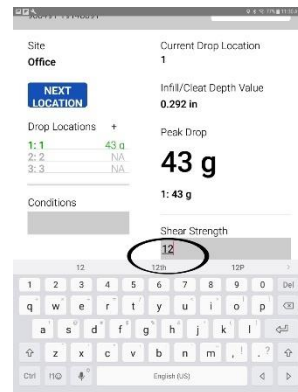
Site
Office

NEXT LOCATION

Drop Locations +
1: 1 43 g
2: 2 NA
3: 3 NA

Conditions

Current Drop Location
1

Infill/Cleat Depth Value
0.292 in

Peak Drop
43 g

1: 43 g

Shear Strength
12

12 12th 12P

1 2 3 4 5 6 7 8 9 0 Del
q w e r t y u i o p
a s d f g h j k l
z x c v b n m , . ?
Ctrl English (US)